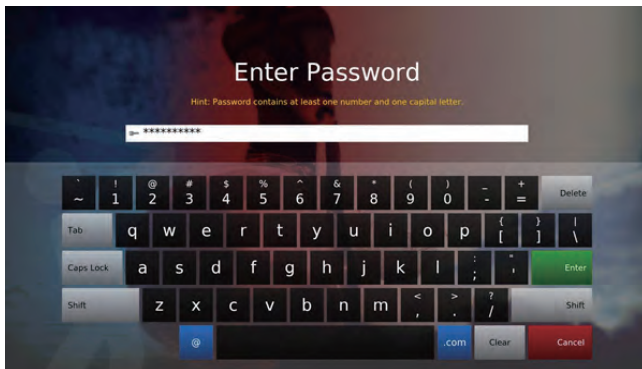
Enter Password

Hint: Password contains at least one number and one capital letter.

**********

` ~ ! 1 @ 2 # 3 $ 4 % 5 ^ 6 & 7 * 8 ( 9 ) 0 _ - + = Delete

Tab q w e r t y u i o p { [ } ] | \

Caps Lock a s d f g h j k l : ; " ' Enter

Shift z x c v b n m < , > . ? / Shift

@ .com Clear Cancel